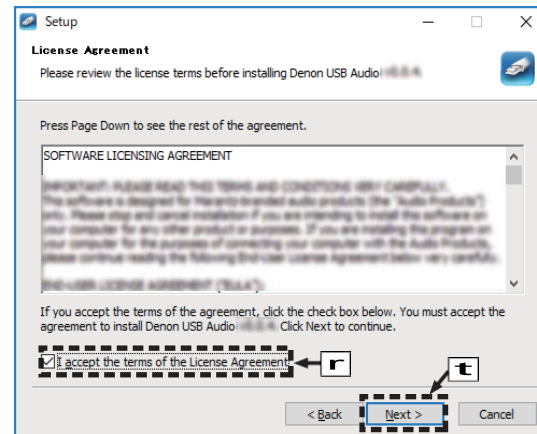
Setup

License Agreement

Please review the license terms before installing Denon USB Audio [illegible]

Press Page Down to see the rest of the agreement.

SOFTWARE LICENSING AGREEMENT

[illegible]

If you accept the terms of the agreement, click the check box below. You must accept the agreement to install Denon USB Audio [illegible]. Click Next to continue.

I accept the terms of the License Agreement

r

t

< Back

Next >

Cancel